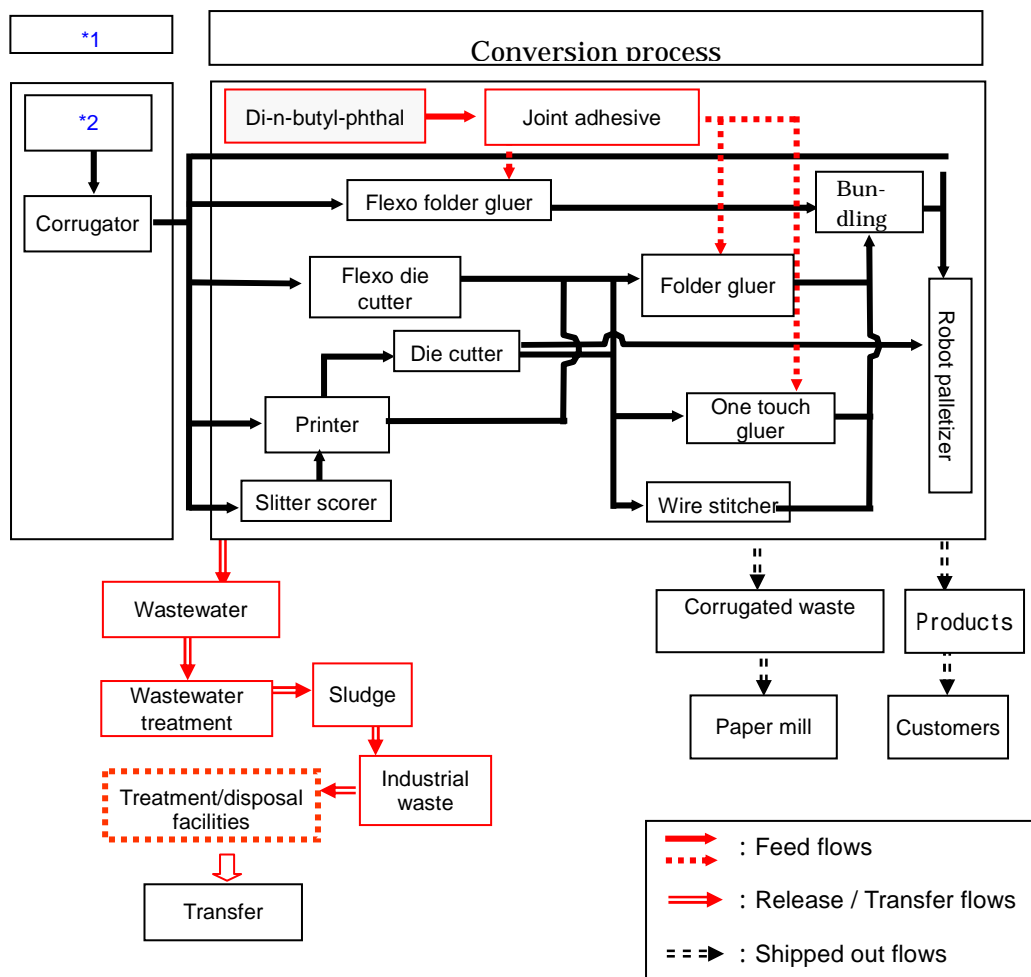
*1

Conversion process

*2

Corrugator

Di-n-butyl-phthal

Joint adhesive

Flexo folder gluer

Bundling

Flexo die cutter

Folder gluer

Die cutter

Robot palletizer

Printer

One touch gluer

Slitter scorer

Wire stitcher

Wastewater

Wastewater treatment

Sludge

Industrial waste

Treatment/disposal facilities

Transfer

Corrugated waste

Paper mill

Products

Customers

: Feed flows

: Release / Transfer flows

: Shipped out flows